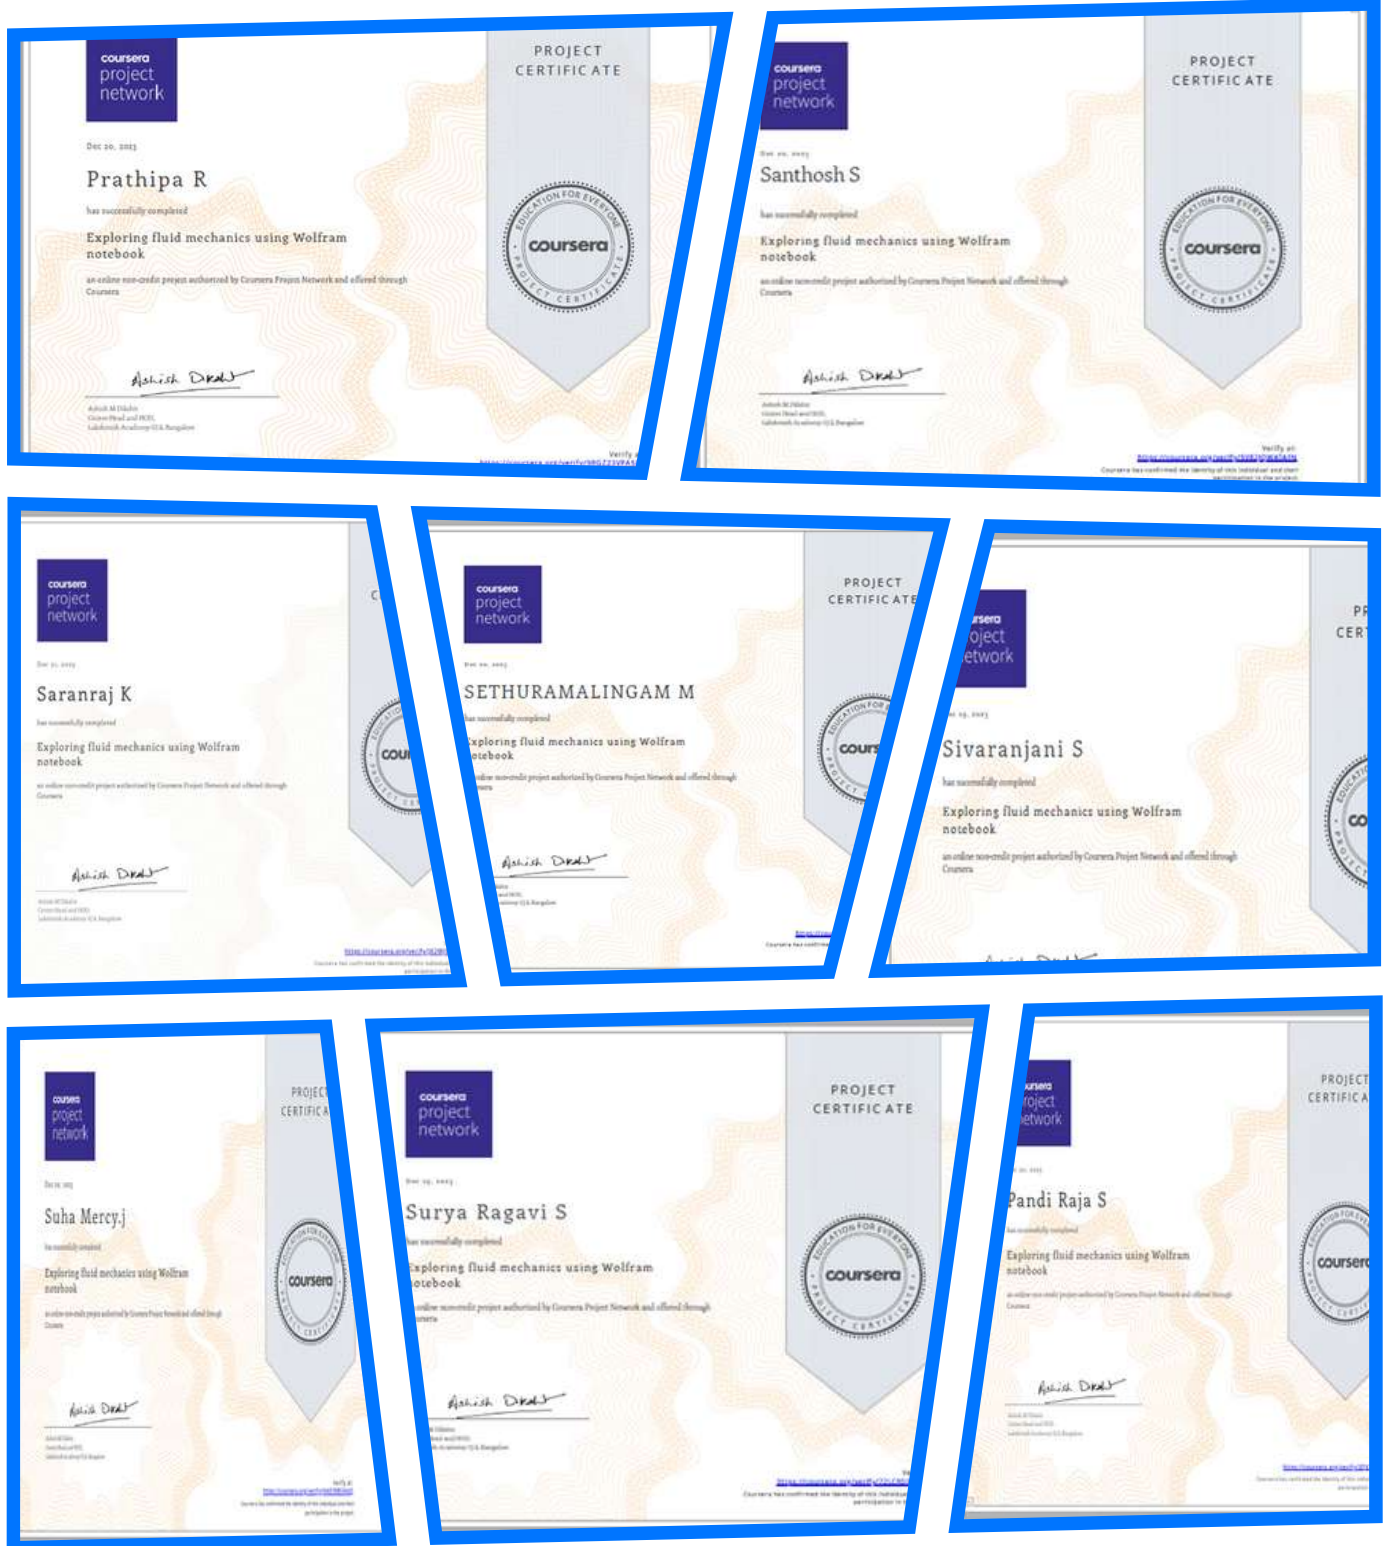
coursera project network

PROJECT CERTIFICATE

Dec 20, 2023

Prathipa R

has successfully completed

Exploring fluid mechanics using Wolfram notebook

an online non-credit project authorized by Coursera Project Network and offered through Coursera

Ashish Dixit

Ashish M Dikshit
Center Head and HOD,
Lakshmish Academy (I) & Bangalore

EDUCATION FOR EVERYONE coursera PROJECT CERTIFICATE

Verify at: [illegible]

coursera project network

PROJECT CERTIFICATE

Dec 20, 2023

Santhosh S

has successfully completed

Exploring fluid mechanics using Wolfram notebook

an online non-credit project authorized by Coursera Project Network and offered through Coursera

Ashish Dixit

Ashish M Dikshit
Center Head and HOD,
Lakshmish Academy (I) & Bangalore

EDUCATION FOR EVERYONE coursera PROJECT CERTIFICATE

Verify at: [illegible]
Coursera has confirmed the identity of this individual and their participation in the project.

coursera project network

Dec 21, 2023

Saranraj K

has successfully completed

Exploring fluid mechanics using Wolfram notebook

an online non-credit project authorized by Coursera Project Network and offered through Coursera

Ashish Dixit

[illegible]

coursera project network

PROJECT CERTIFICATE

Dec 20, 2023

SETHURAMALINGAM M

has successfully completed

Exploring fluid mechanics using Wolfram notebook

an online non-credit project authorized by Coursera Project Network and offered through Coursera

Ashish Dixit

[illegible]

coursera project network

Dec 19, 2023

Sivaranjani S

has successfully completed

Exploring fluid mechanics using Wolfram notebook

an online non-credit project authorized by Coursera Project Network and offered through Coursera

coursera project network

Dec 19, 2023

Suha Mercy.j

has successfully completed

Exploring fluid mechanics using Wolfram notebook

an online non-credit project authorized by Coursera Project Network and offered through Coursera

Ashish Dixit

coursera

Verify at: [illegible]

coursera project network

PROJECT CERTIFICATE

Dec 19, 2023

Surya Ragavi S

has successfully completed

Exploring fluid mechanics using Wolfram notebook

an online non-credit project authorized by Coursera Project Network and offered through Coursera

Ashish Dixit

EDUCATION FOR EVERYONE coursera PROJECT CERTIFICATE

Coursera has confirmed the identity of this individual and their participation in the project.

coursera project network

PROJECT CERTIFICATE

Pandi Raja S

has successfully completed

Exploring fluid mechanics using Wolfram notebook

an online non-credit project authorized by Coursera Project Network and offered through Coursera

Ashish Dixit

coursera